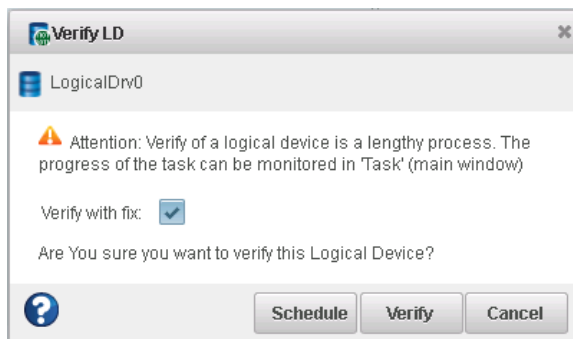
Verify LD

LogicalDrv0

Attention: Verify of a logical device is a lengthy process. The progress of the task can be monitored in 'Task' (main window)

Verify with fix:

Are You sure you want to verify this Logical Device?

Schedule Verify Cancel